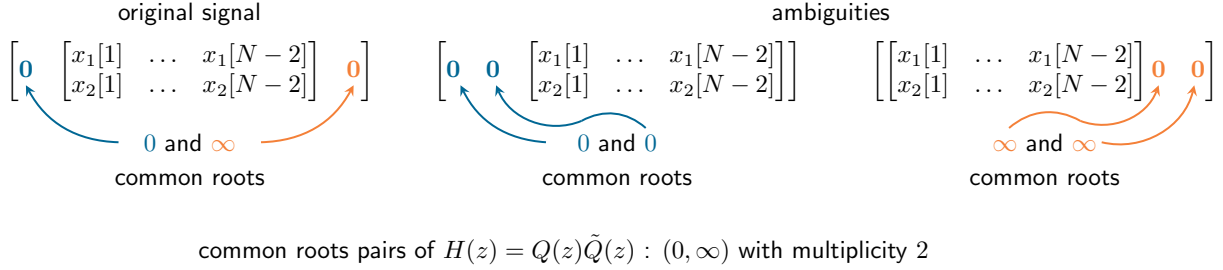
original signal

ambiguities

$\begin{bmatrix} \mathbf{0} & \begin{bmatrix} x_1[1] & \dots & x_1[N-2] \\ x_2[1] & \dots & x_2[N-2] \end{bmatrix} & \mathbf{0} \end{bmatrix}$

$0$ and $\infty$
common roots

$\begin{bmatrix} \mathbf{0} & \mathbf{0} & \begin{bmatrix} x_1[1] & \dots & x_1[N-2] \\ x_2[1] & \dots & x_2[N-2] \end{bmatrix} \end{bmatrix}$

$0$ and $0$
common roots

$\begin{bmatrix} \begin{bmatrix} x_1[1] & \dots & x_1[N-2] \\ x_2[1] & \dots & x_2[N-2] \end{bmatrix} & \mathbf{0} & \mathbf{0} \end{bmatrix}$

$\infty$ and $\infty$
common roots

common roots pairs of $H(z) = Q(z)\tilde{Q}(z)$ : $(0, \infty)$ with multiplicity $2$